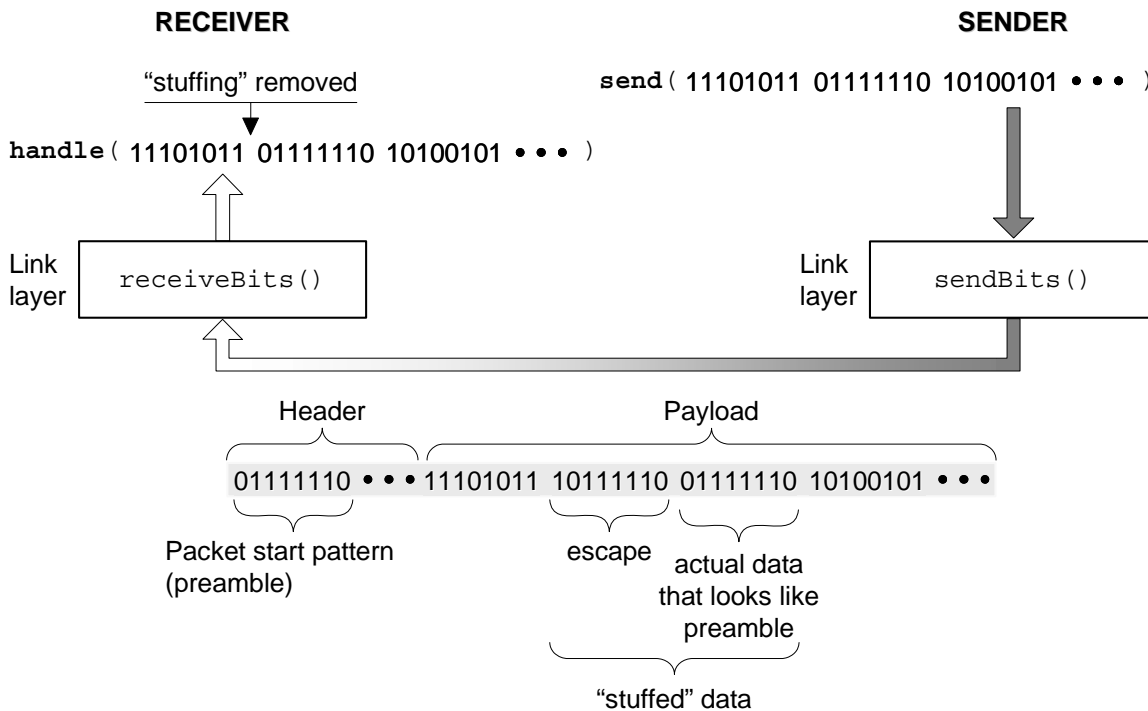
RECEIVER

SENDER

"stuffing" removed

send( 11101011 01111110 10100101 • • • )

handle( 11101011 01111110 10100101 • • • )

Link layer

receiveBits()

Link layer

sendBits()

Header

Payload

01111110 • • • 11101011 10111110 01111110 10100101 • • •

Packet start pattern (preamble)

escape

actual data that looks like preamble

"stuffed" data